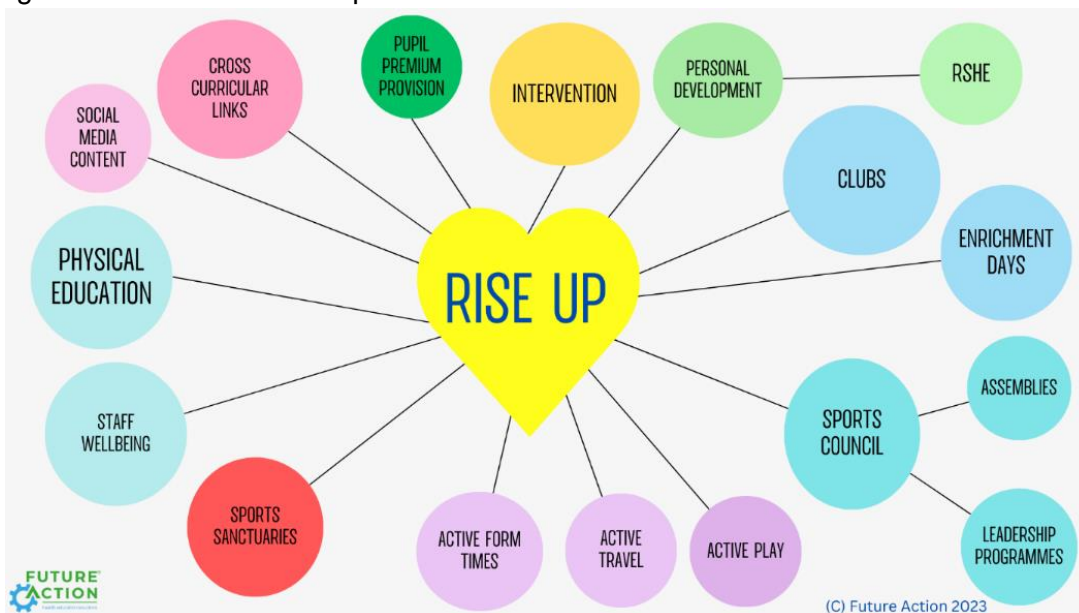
RISE UP

CROSS CURRICULAR LINKS

PUPIL PREMIUM PROVISION

INTERVENTION

PERSONAL DEVELOPMENT

RSHE

SOCIAL MEDIA CONTENT

CLUBS

ENRICHMENT DAYS

PHYSICAL EDUCATION

STAFF WELLBEING

SPORTS COUNCIL

ASSEMBLIES

LEADERSHIP PROGRAMMES

SPORTS SANCTUARIES

ACTIVE FORM TIMES

ACTIVE TRAVEL

ACTIVE PLAY

FUTURE ACTION

(C) Future Action 2023